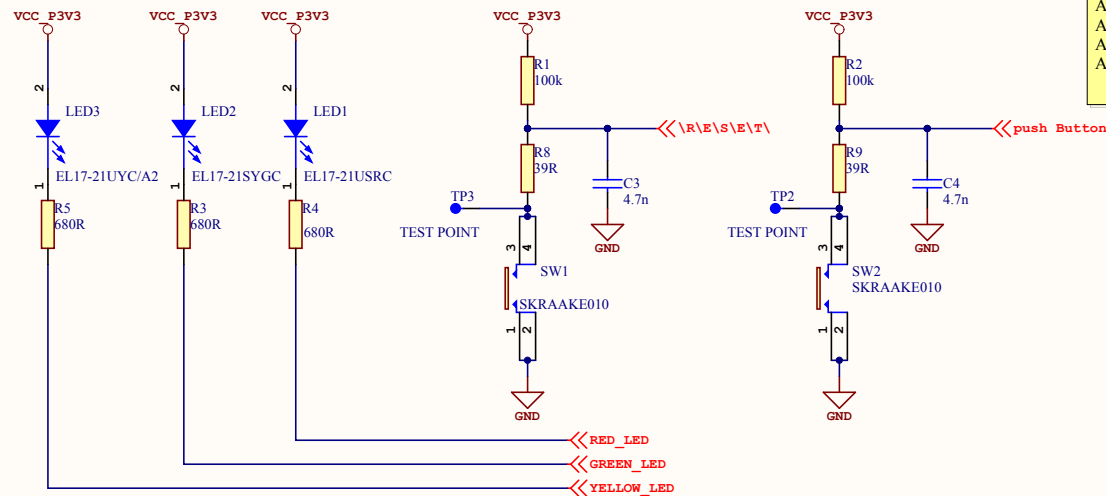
VCC_P3V3 VCC_P3V3 VCC_P3V3 VCC_P3V3 VCC_P3V3

A
A
A
A

2
LED3
EL17-21UYC/A2
1
R5
680R

2
LED2
EL17-21SYGC
1
R3
680R

2
LED1
EL17-21USRC
1
R4
680R

R1
100k
\R\E\S\E\T\
R8
39R
C3
4.7n
GND
TP3
TEST POINT
3 4
SW1
SKRAAKE010
1 2
GND

R2
100k
push Button
R9
39R
C4
4.7n
GND
TP2
TEST POINT
3 4
SW2
SKRAAKE010
1 2
GND

RED_LED
GREEN_LED
YELLOW_LED